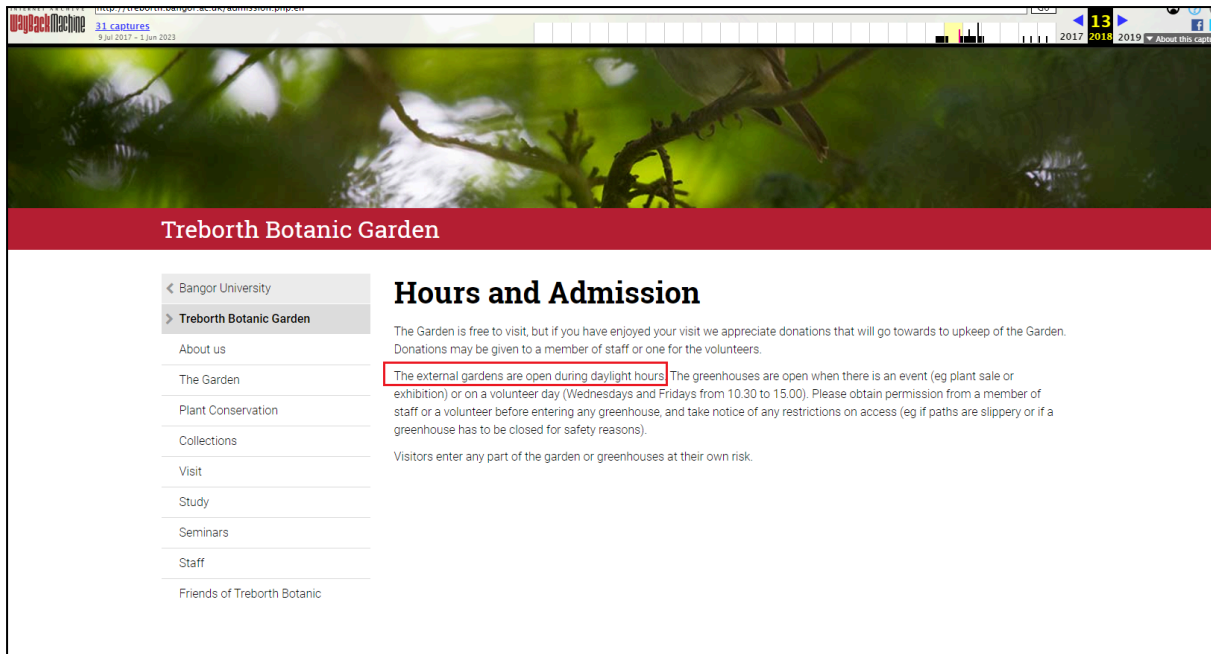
INTERNET ARCHIVE
WayBackMachine
http://treborth.bangor.ac.uk/admission.php.en
GO
31 captures
9 Jul 2017 - 1 Jun 2023
13
2017 2018 2019
About this capture

Treborth Botanic Garden

Bangor University
Treborth Botanic Garden
About us
The Garden
Plant Conservation
Collections
Visit
Study
Seminars
Staff
Friends of Treborth Botanic

Hours and Admission

The Garden is free to visit, but if you have enjoyed your visit we appreciate donations that will go towards to upkeep of the Garden. Donations may be given to a member of staff or one for the volunteers.

The external gardens are open during daylight hours. The greenhouses are open when there is an event (eg plant sale or exhibition) or on a volunteer day (Wednesdays and Fridays from 10.30 to 15.00). Please obtain permission from a member of staff or a volunteer before entering any greenhouse, and take notice of any restrictions on access (eg if paths are slippery or if a greenhouse has to be closed for safety reasons).

Visitors enter any part of the garden or greenhouses at their own risk.